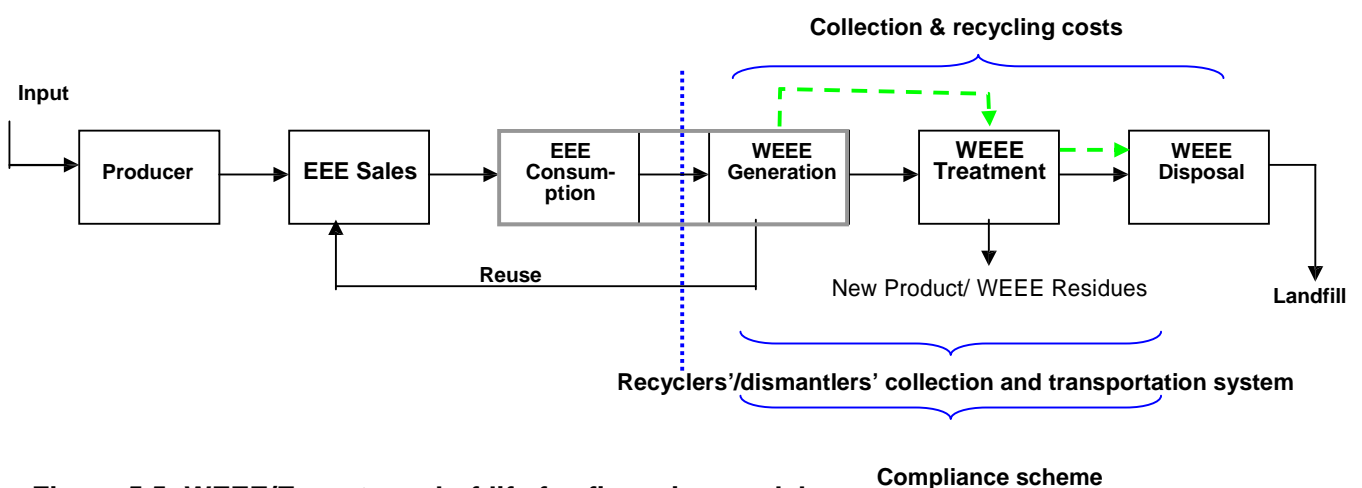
Collection & recycling costs

Input

Producer

EEE Sales

EEE Consumption

WEEE Generation

WEEE Treatment

WEEE Disposal

Reuse

New Product/ WEEE Residues

Landfill

Recyclers'/dismantlers' collection and transportation system

Compliance scheme

Figure 5.5: WEEE/E-waste end-of-life for financing model